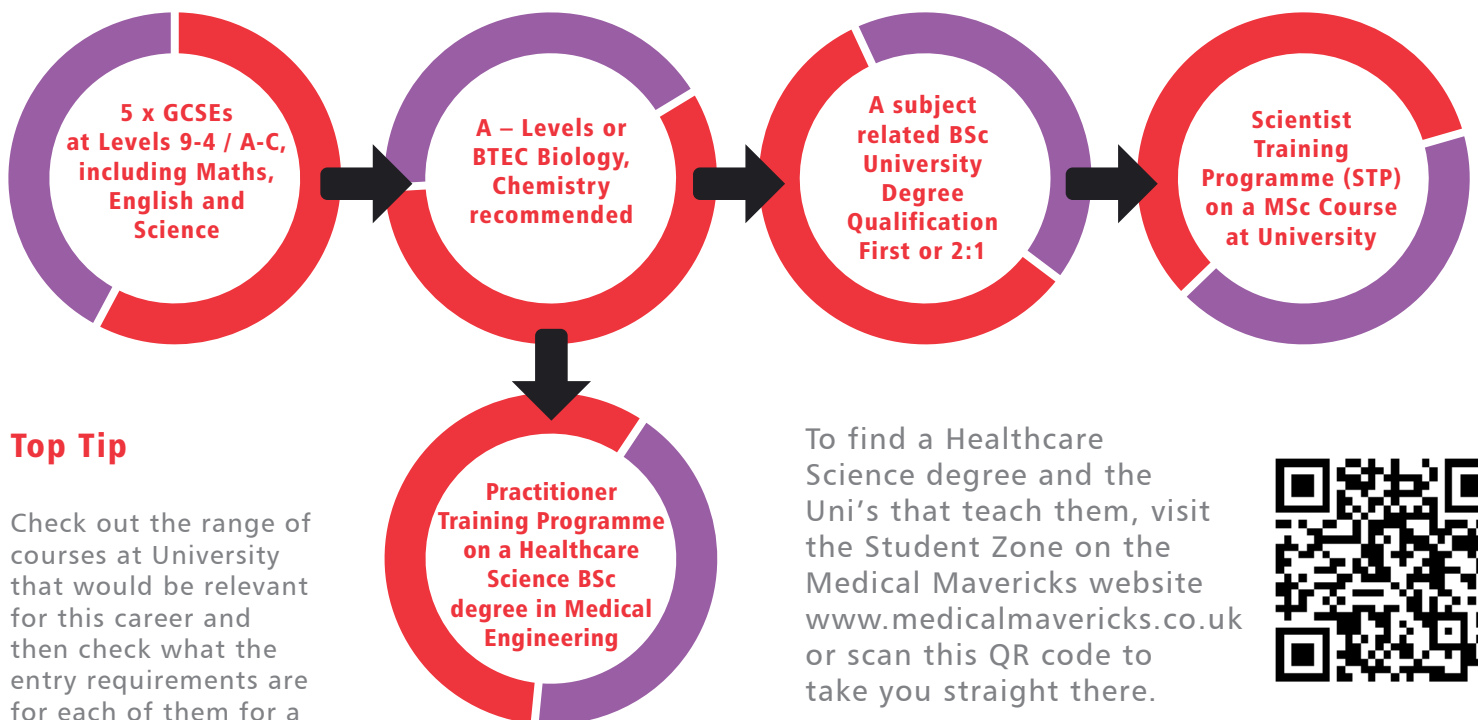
5 x GCSEs at Levels 9-4 / A-C, including Maths, English and Science

A – Levels or BTEC Biology, Chemistry recommended

A subject related BSc University Degree Qualification First or 2:1

Scientist Training Programme (STP) on a MSc Course at University

Practitioner Training Programme on a Healthcare Science BSc degree in Medical Engineering

Top Tip

Check out the range of courses at University that would be relevant for this career and then check what the entry requirements are for each of them for a

To find a Healthcare Science degree and the Uni's that teach them, visit the Student Zone on the Medical Mavericks website www.medicalmavericks.co.uk or scan this QR code to take you straight there.